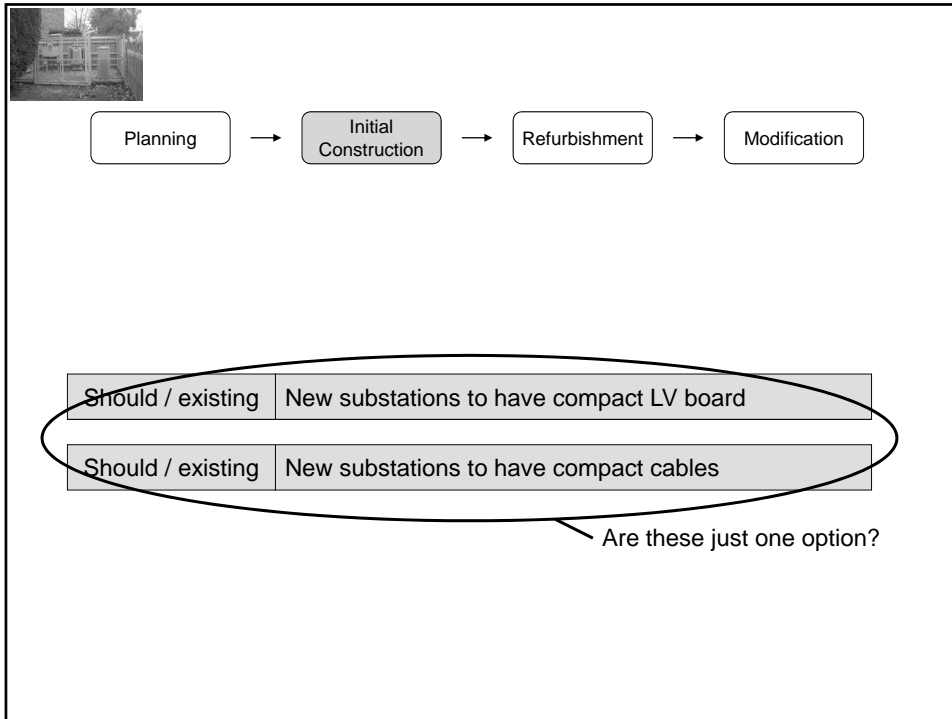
Planning → Initial Construction → Refurbishment → Modification

| Should / existing | New substations to have compact LV board |
|---|---|

| Should / existing | New substations to have compact cables |
|---|---|

Are these just one option?